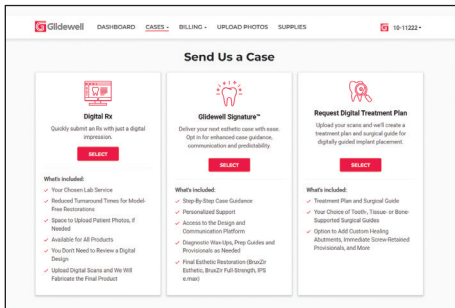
Glidewell DASHBOARD CASES BILLING UPLOAD PHOTOS SUPPLIES 10-11222

Send Us a Case

Digital Rx

Quickly submit an Rx with just a digital impression.

SELECT

What's included:

Your Chosen Lab Service

Reduced Turnaround Times for Model-Free Restorations

Space to Upload Patient Photos, if Needed

Available for All Products

You Don't Need to Review a Digital Design

Upload Digital Scans and We Will Fabricate the Final Product

Glidewell Signature™

Deliver your next esthetic case with ease. Opt in for enhanced case guidance, communication and predictability.

SELECT

What's included:

Step-By-Step Case Guidance

Personalized Support

Access to the Design and Communication Platform

Diagnostic Wax-Ups, Prep Guides and Provisionals as Needed

Final Esthetic Restoration (BruxZir Esthetic, BruxZir Full-Strength, IPS e.max)

Request Digital Treatment Plan

Upload your scans and we'll create a treatment plan and surgical guide for digitally guided implant placement.

SELECT

What's included:

Treatment Plan and Surgical Guide

Your Choice of Tooth-, Tissue- or Bone-Supported Surgical Guides

Option to Add Custom Healing Abutments, Immediate Screw-Retained Provisionals, and More